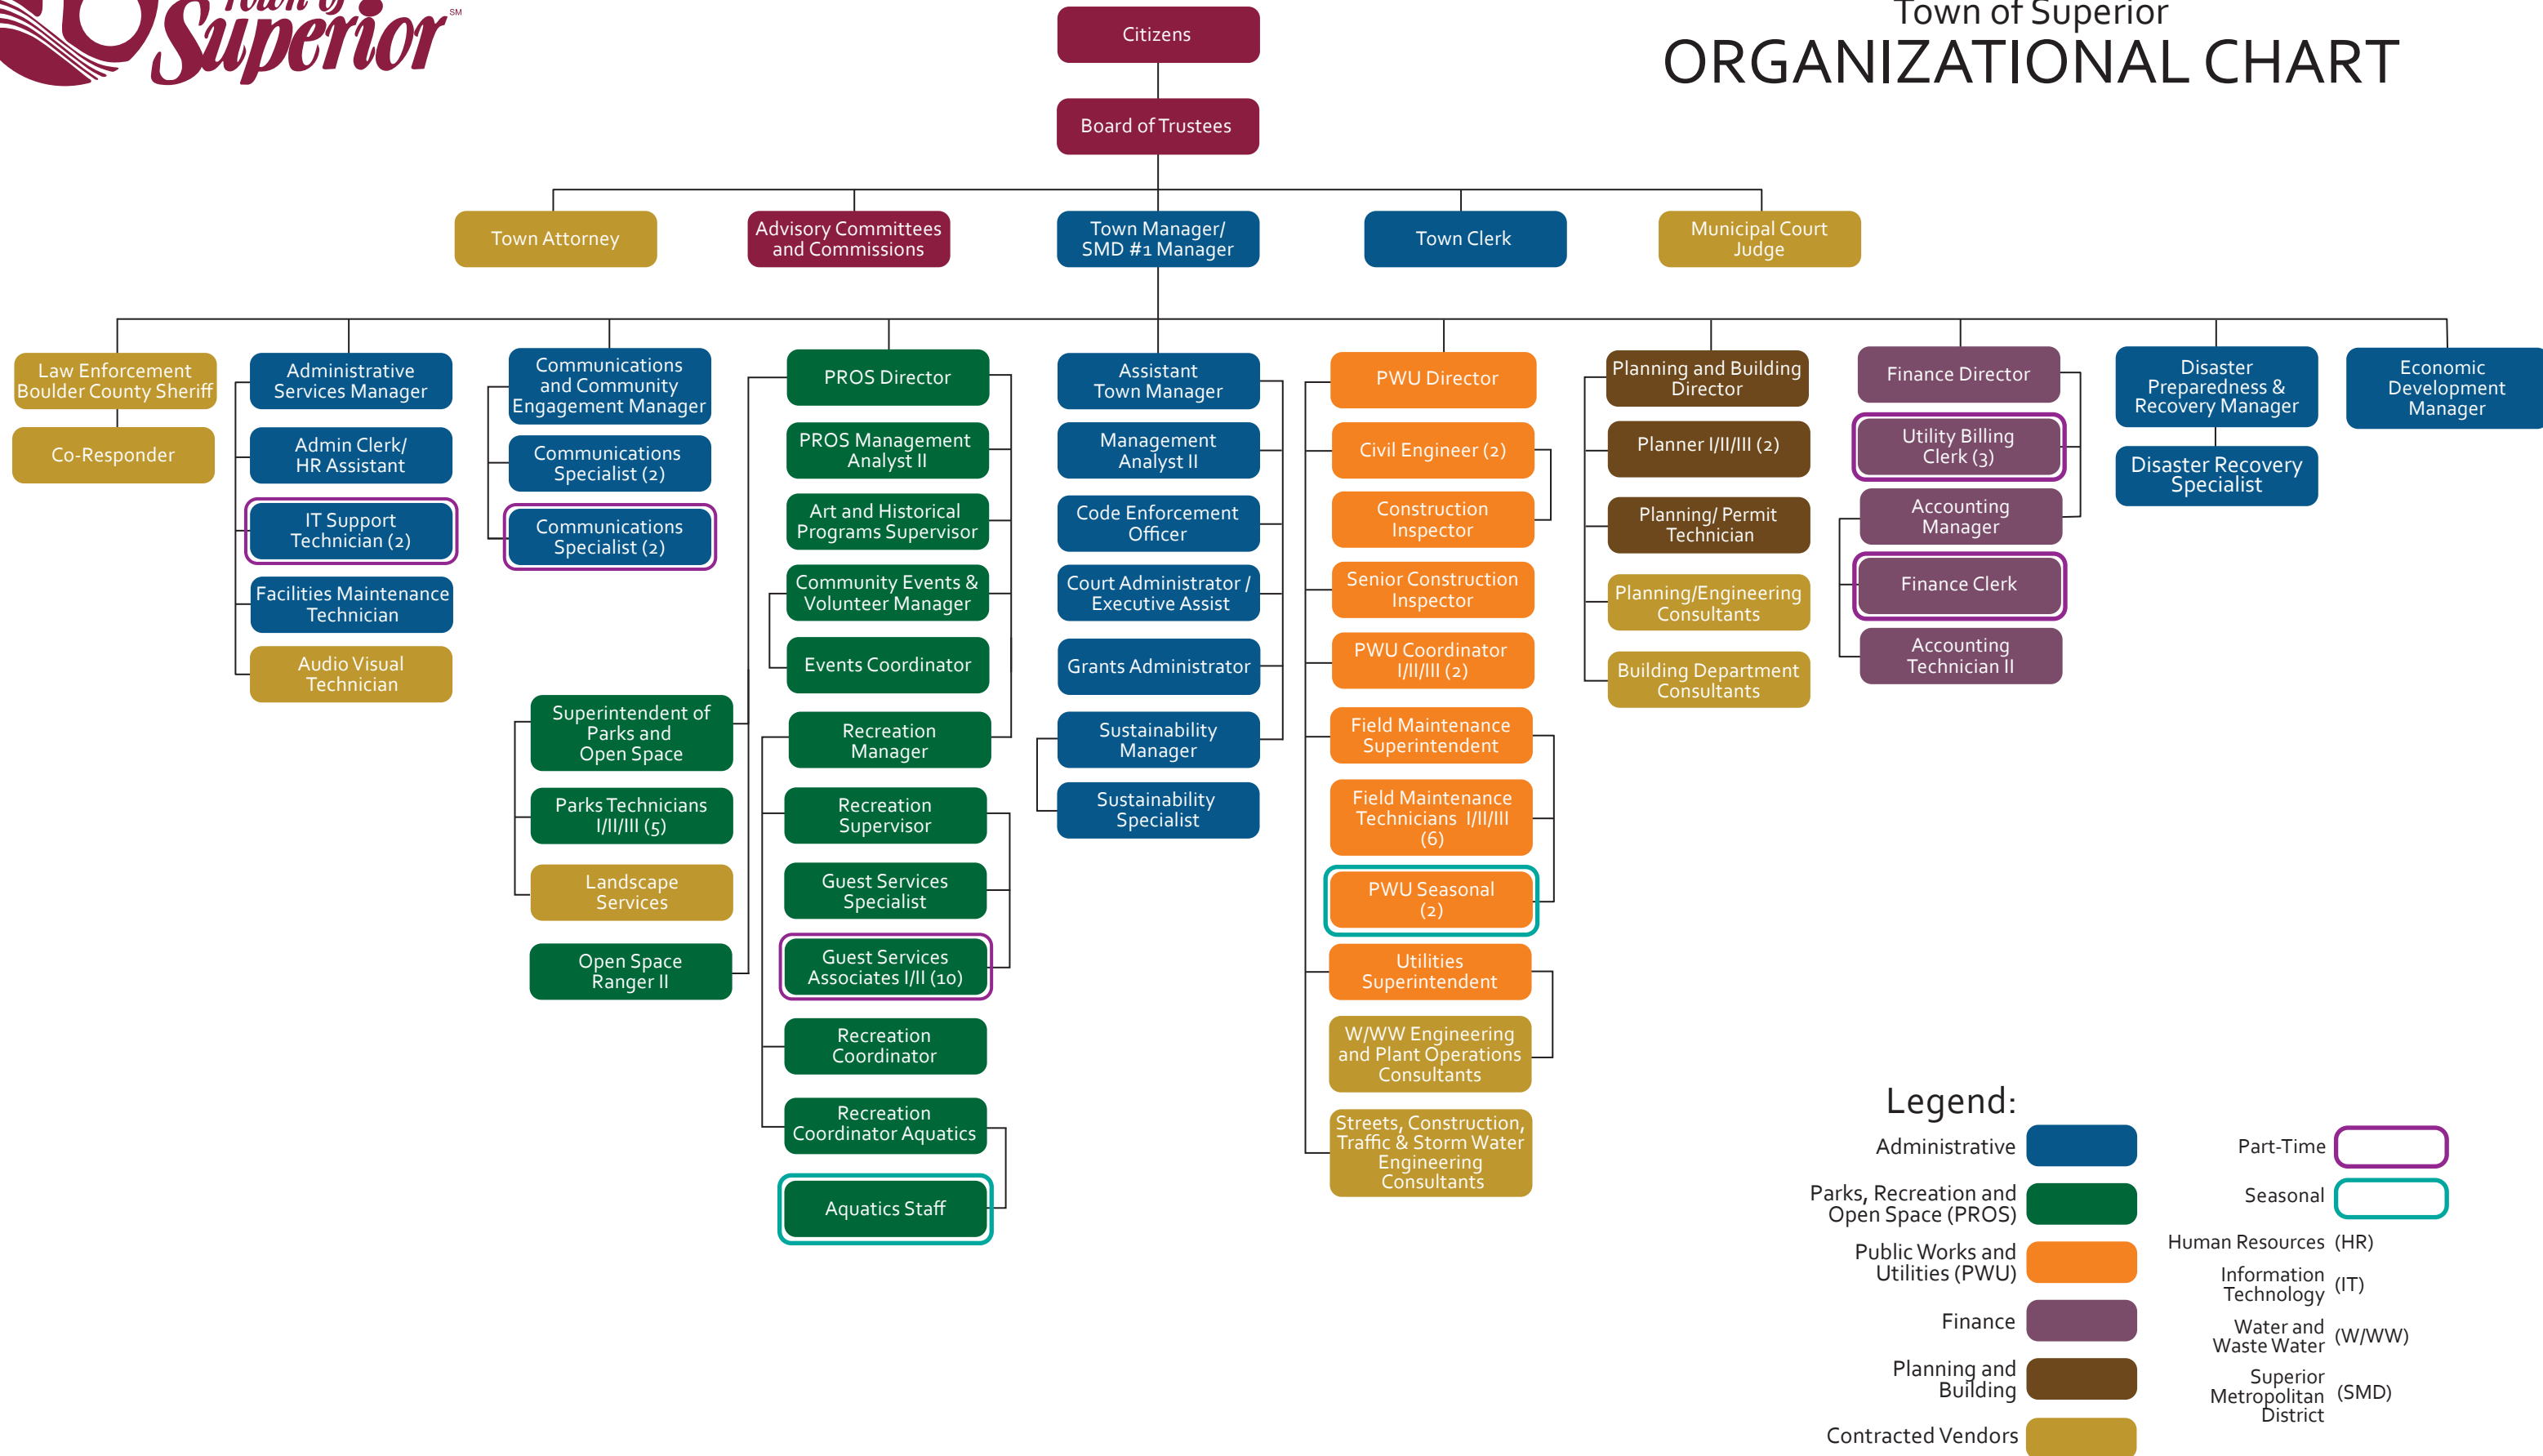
Town of Superior SM

Town of Superior
ORGANIZATIONAL CHART

Citizens

Board of Trustees

Town Attorney

Advisory Committees and Commissions

Town Manager/ SMD #1 Manager

Town Clerk

Municipal Court Judge

Law Enforcement Boulder County Sheriff

Co-Responder

Administrative Services Manager

Admin Clerk/ HR Assistant

IT Support Technician (2)

Facilities Maintenance Technician

Audio Visual Technician

Communications and Community Engagement Manager

Communications Specialist (2)

Communications Specialist (2)

PROS Director

PROS Management Analyst II

Art and Historical Programs Supervisor

Community Events & Volunteer Manager

Events Coordinator

Superintendent of Parks and Open Space

Parks Technicians I/II/III (5)

Landscape Services

Open Space Ranger II

Recreation Manager

Recreation Supervisor

Guest Services Specialist

Guest Services Associates I/II (10)

Recreation Coordinator

Recreation Coordinator Aquatics

Aquatics Staff

Assistant Town Manager

Management Analyst II

Code Enforcement Officer

Court Administrator / Executive Assist

Grants Administrator

Sustainability Manager

Sustainability Specialist

PWU Director

Civil Engineer (2)

Construction Inspector

Senior Construction Inspector

PWU Coordinator I/II/III (2)

Field Maintenance Superintendent

Field Maintenance Technicians I/II/III (6)

PWU Seasonal (2)

Utilities Superintendent

W/WW Engineering and Plant Operations Consultants

Streets, Construction, Traffic & Storm Water Engineering Consultants

Planning and Building Director

Planner I/II/III (2)

Planning/ Permit Technician

Planning/Engineering Consultants

Building Department Consultants

Finance Director

Utility Billing Clerk (3)

Accounting Manager

Finance Clerk

Accounting Technician II

Disaster Preparedness & Recovery Manager

Disaster Recovery Specialist

Economic Development Manager

Legend:
Administrative
Parks, Recreation and Open Space (PROS)
Public Works and Utilities (PWU)
Finance
Planning and Building
Contracted Vendors

Part-Time
Seasonal
Human Resources (HR)
Information Technology (IT)
Water and Waste Water (W/WW)
Superior Metropolitan District (SMD)